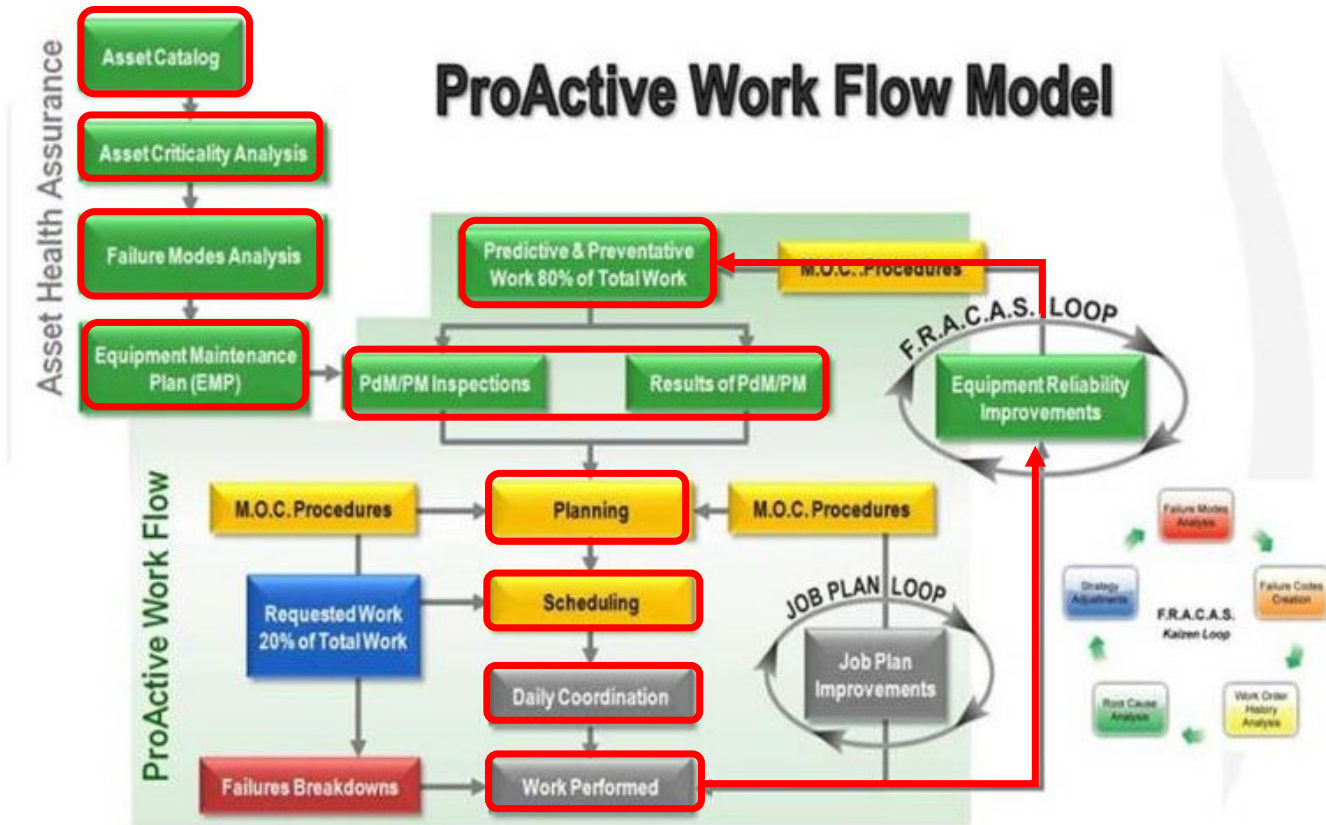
ProActive Work Flow Model

Asset Health Assurance

Asset Catalog

Asset Criticality Analysis

Failure Modes Analysis

Equipment Maintenance Plan (EMP)

Predictive & Preventative Work 80% of Total Work

M.O.C. Procedures

F.R.A.C.A.S. LOOP

Equipment Reliability Improvements

PdM/PM Inspections

Results of PdM/PM

ProActive Work Flow

M.O.C. Procedures

Planning

M.O.C. Procedures

Requested Work 20% of Total Work

Scheduling

JOB PLAN LOOP

Job Plan Improvements

Daily Coordination

Failures Breakdowns

Work Performed

Failure Modes Analysis

Strategy Adjustments

F.R.A.C.A.S. Kaizen Loop

Failure Codes Creation

Root Cause Analysis

Work Order History Analysis